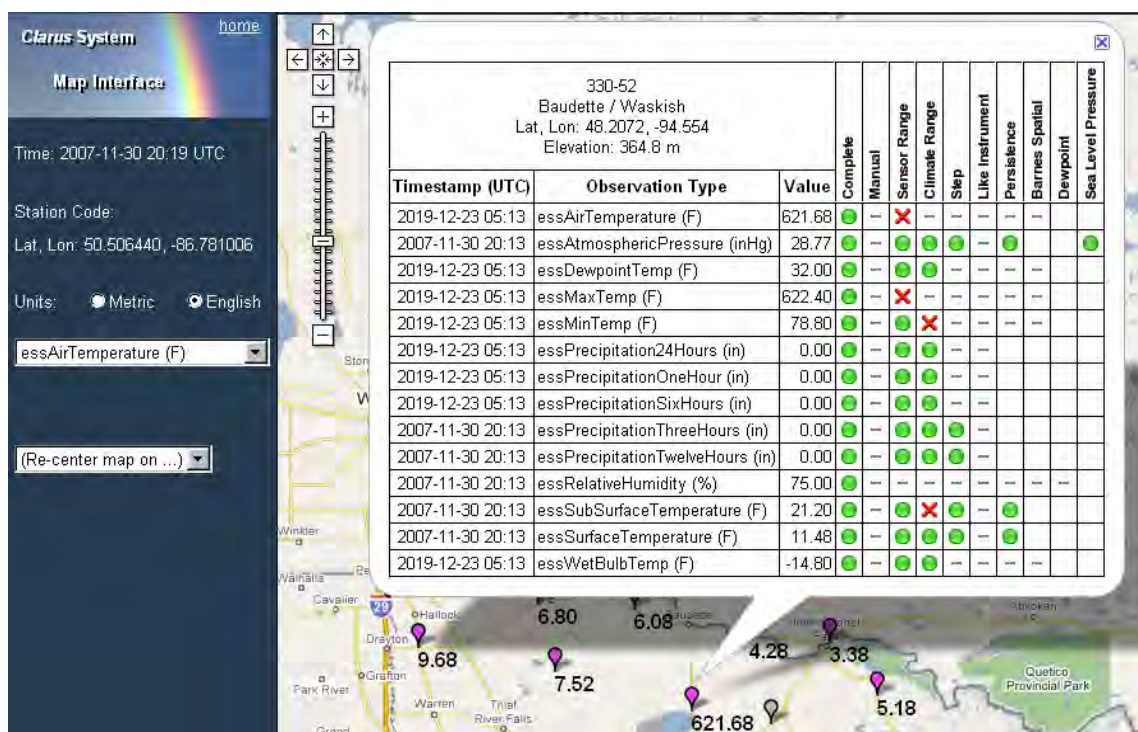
Clarus System

home

Map Interface

Time: 2007-11-30 20:19 UTC

Station Code:

Lat, Lon: 50.506440, -86.781006

Units: Metric English

essAirTemperature (F)

(Re-center map on ...)

330-52
Baudette / Waskish
Lat, Lon: 48.2072, -94.554
Elevation: 364.8 m

| Timestamp (UTC) | Observation Type | Value | Complete | Manual | Sensor Range | Climate Range | Step | Like Instrument | Persistence | Barnes Spatial | Dewpoint | Sea Level Pressure |
|---|---|---|---|---|---|---|---|---|---|---|---|---|
| 2019-12-23 05:13 | essAirTemperature (F) | 621.68 | | – | ✕ | – | – | – | – | – | | |
| 2007-11-30 20:13 | essAtmosphericPressure (inHg) | 28.77 | | – | | | | – | | | | |
| 2019-12-23 05:13 | essDewpointTemp (F) | 32.00 | | – | | | – | – | – | – | | |
| 2019-12-23 05:13 | essMaxTemp (F) | 622.40 | | – | ✕ | – | – | – | – | – | | |
| 2019-12-23 05:13 | essMinTemp (F) | 78.80 | | – | | ✕ | – | – | – | – | | |
| 2019-12-23 05:13 | essPrecipitation24Hours (in) | 0.00 | | – | | | – | – | | | | |
| 2019-12-23 05:13 | essPrecipitationOneHour (in) | 0.00 | | – | | | – | – | | | | |
| 2019-12-23 05:13 | essPrecipitationSixHours (in) | 0.00 | | – | | | – | – | | | | |
| 2007-11-30 20:13 | essPrecipitationThreeHours (in) | 0.00 | | – | | | | – | | | | |
| 2007-11-30 20:13 | essPrecipitationTwelveHours (in) | 0.00 | | – | | | | – | | | | |
| 2007-11-30 20:13 | essRelativeHumidity (%) | 75.00 | | – | – | – | – | – | – | – | – | |
| 2007-11-30 20:13 | essSubSurfaceTemperature (F) | 21.20 | | – | | ✕ | | – | | | | |
| 2007-11-30 20:13 | essSurfaceTemperature (F) | 11.48 | | – | | | | – | | | | |
| 2019-12-23 05:13 | essWetBulbTemp (F) | -14.80 | | – | | | – | – | – | – | | |

Winkler
Walhalla
Cavalier
29
Hallock
Drayton
9.68
Grafton
Park River
Warren
Thief River Falls
Grand
6.80
6.08
7.52
4.28
3.38
5.18
621.68
Quetico Provincial Park
Stor
W